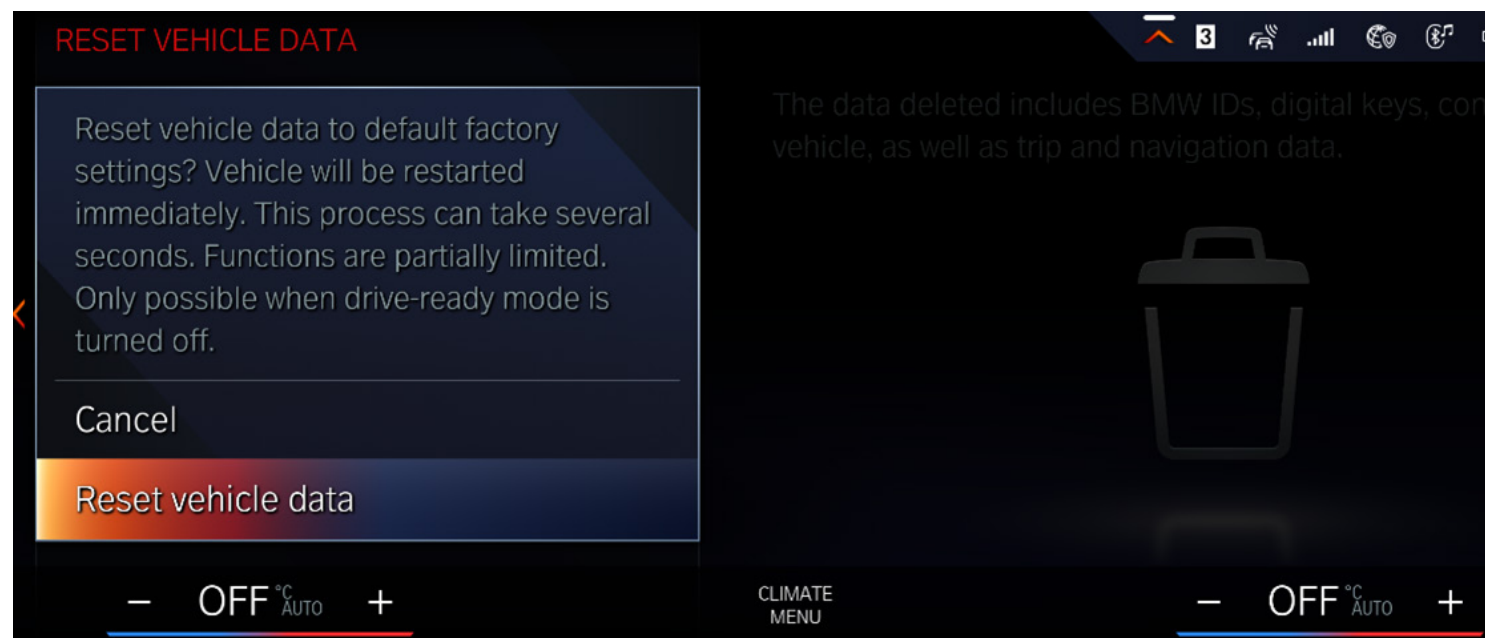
RESET VEHICLE DATA

3

Reset vehicle data to default factory settings? Vehicle will be restarted immediately. This process can take several seconds. Functions are partially limited. Only possible when drive-ready mode is turned off.

Cancel

Reset vehicle data

The data deleted includes BMW IDs, digital keys, con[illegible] vehicle, as well as trip and navigation data.

– OFF °C AUTO +

CLIMATE MENU

– OFF °C AUTO +